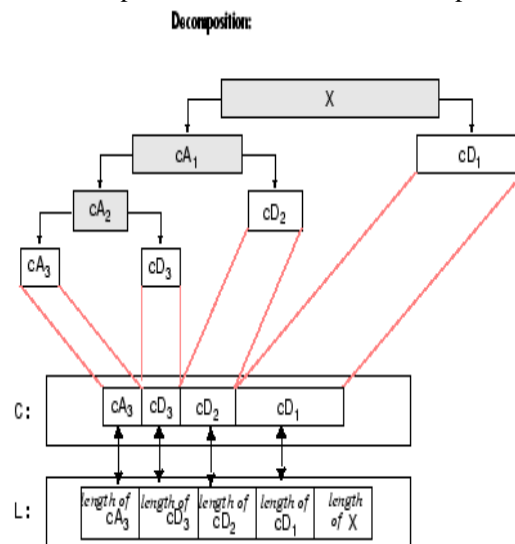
Decomposition:

X

$cA_1$

$cD_1$

$cA_2$

$cD_2$

$cA_3$

$cD_3$

C:

$cA_3$ | $cD_3$ | $cD_2$ | $cD_1$

L:

| length of $cA_3$ | length of $cD_3$ | length of $cD_2$ | length of $cD_1$ | length of X |
|---|---|---|---|---|